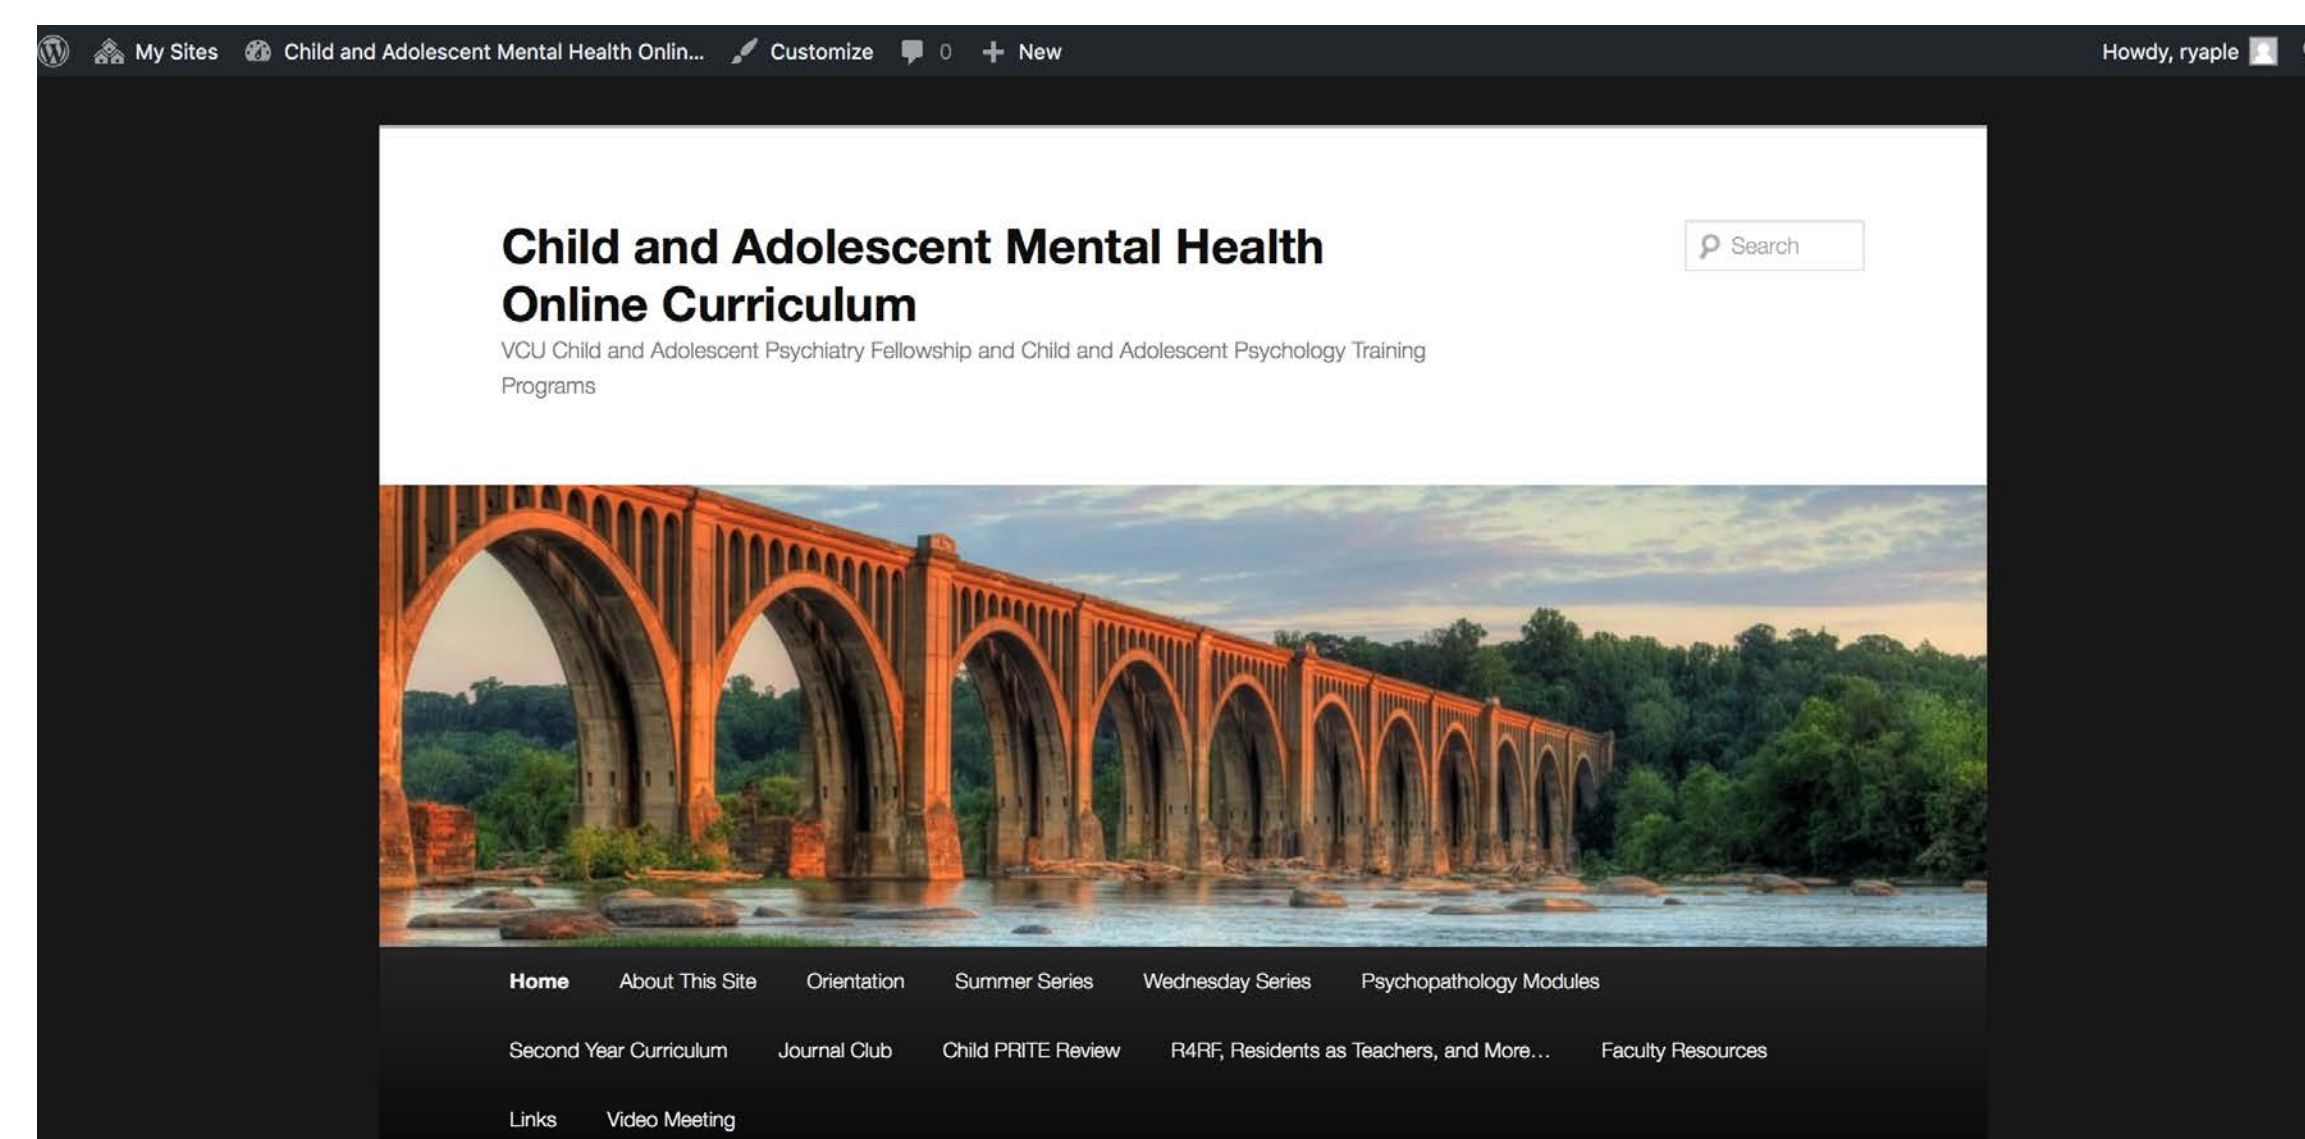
My Sites Child and Adolescent Mental Health Onlin... Customize 0 New Howdy, ryaple

Child and Adolescent Mental Health Online Curriculum

VCU Child and Adolescent Psychiatry Fellowship and Child and Adolescent Psychology Training Programs

Search

Home About This Site Orientation Summer Series Wednesday Series Psychopathology Modules Second Year Curriculum Journal Club Child PRITE Review R4RF, Residents as Teachers, and More... Faculty Resources Links Video Meeting